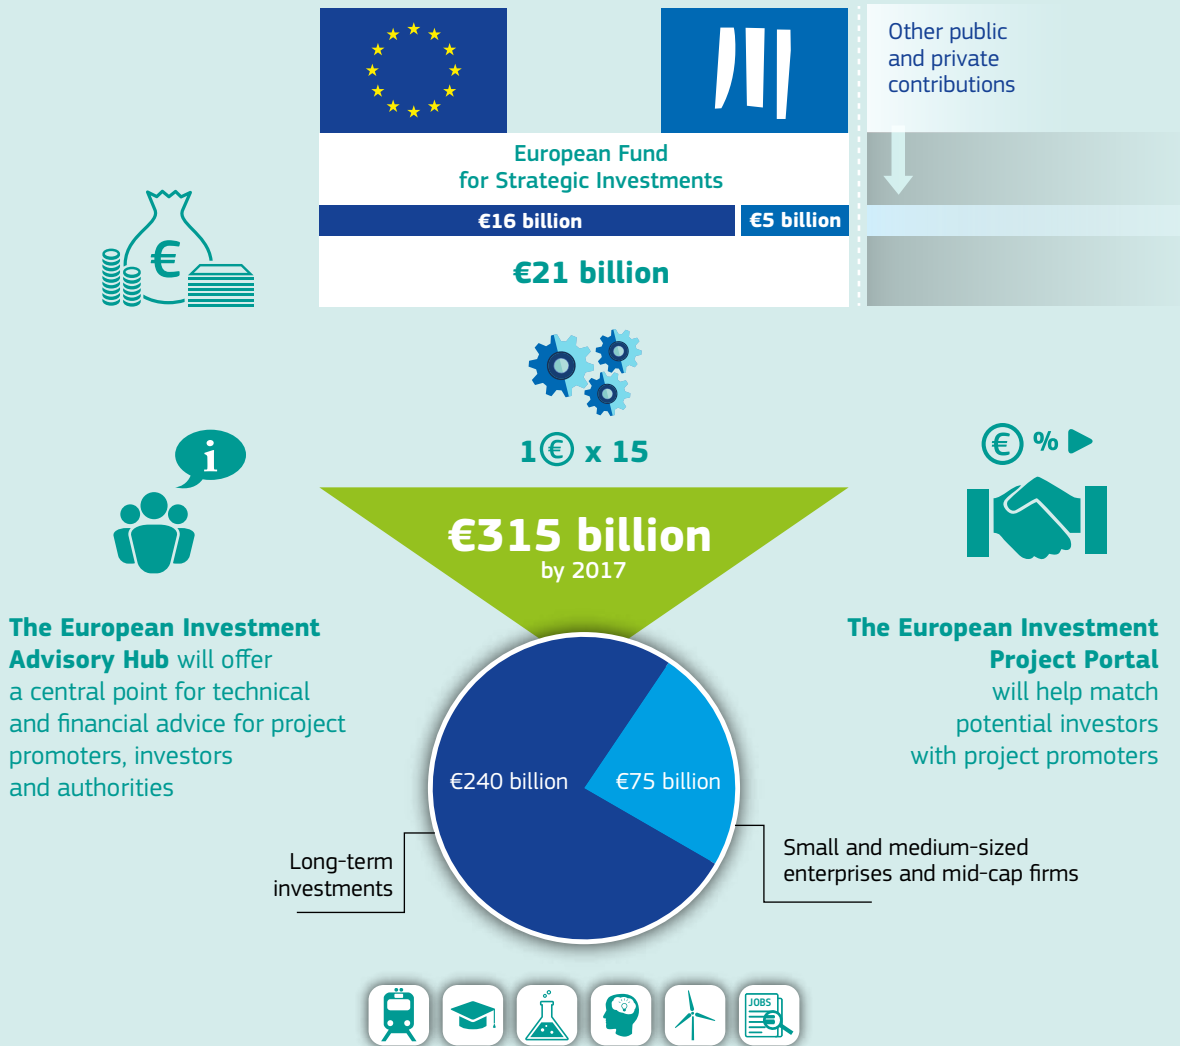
Other public and private contributions

European Fund for Strategic Investments

€16 billion

€5 billion

€21 billion

1€ x 15

€315 billion
by 2017

€ % 

**The European Investment Advisory Hub** will offer a central point for technical and financial advice for project promoters, investors and authorities

**The European Investment Project Portal** will help match potential investors with project promoters

€240 billion

€75 billion

Long-term investments

Small and medium-sized enterprises and mid-cap firms

JOBS